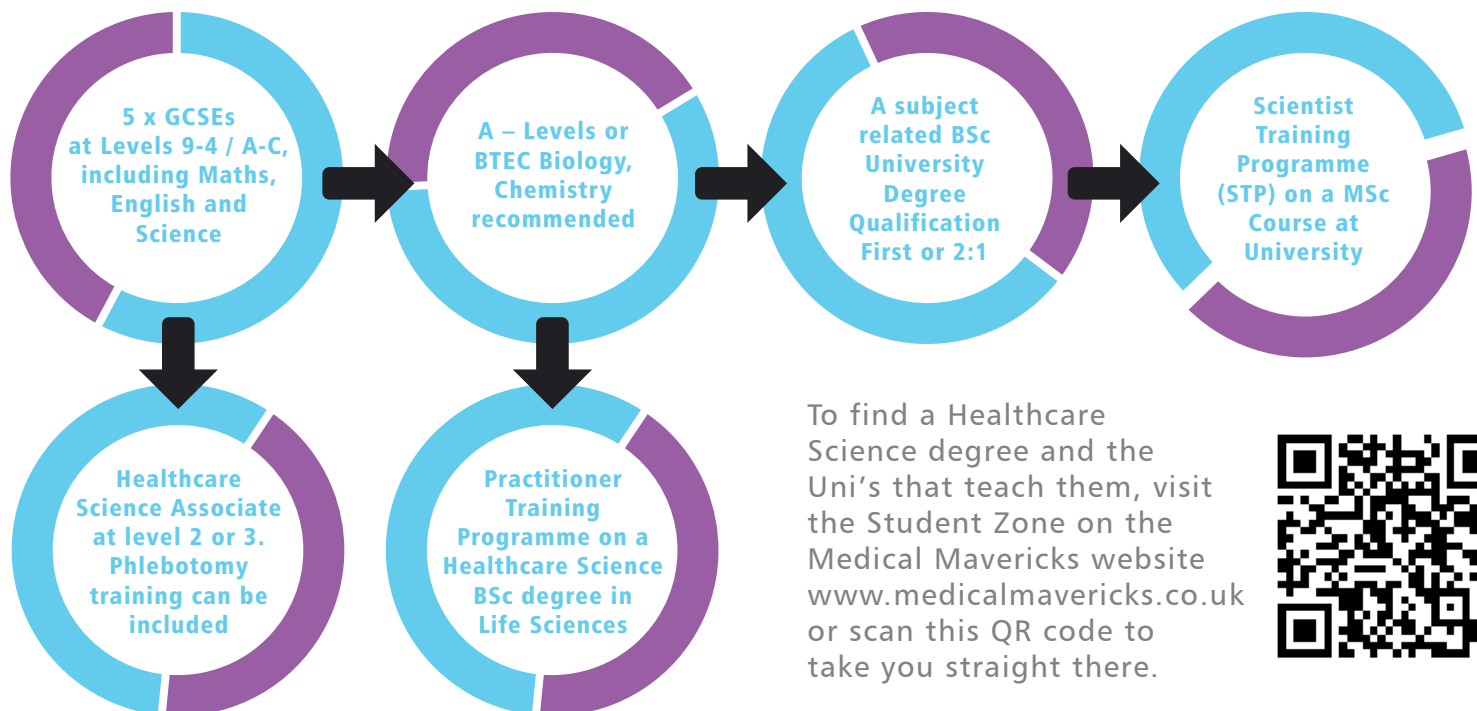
5 x GCSEs at Levels 9-4 / A-C, including Maths, English and Science

A – Levels or BTEC Biology, Chemistry recommended

A subject related BSc University Degree Qualification First or 2:1

Scientist Training Programme (STP) on a MSc Course at University

Healthcare Science Associate at level 2 or 3. Phlebotomy training can be included

Practitioner Training Programme on a Healthcare Science BSc degree in Life Sciences

To find a Healthcare Science degree and the Uni's that teach them, visit the Student Zone on the Medical Mavericks website www.medicalmavericks.co.uk or scan this QR code to take you straight there.